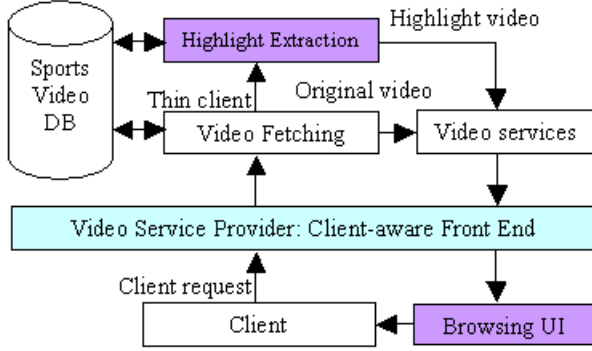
Sports Video DB

Highlight Extraction

Highlight video

Thin client

Original video

Video Fetching

Video services

Video Service Provider: Client-aware Front End

Client request

Client

Browsing UI